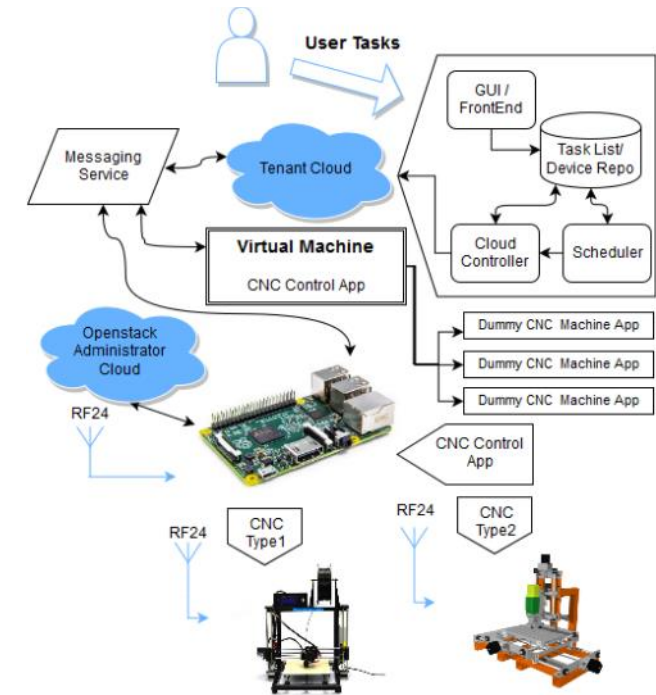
User Tasks

GUI / FrontEnd

Task List/ Device Repo

Messaging Service

Tenant Cloud

Cloud Controller

Scheduler

Virtual Machine

CNC Control App

Dummy CNC Machine App

Dummy CNC Machine App

Dummy CNC Machine App

Openstack Administrator Cloud

RF24

CNC Control App

RF24

CNC Type1

RF24

CNC Type2